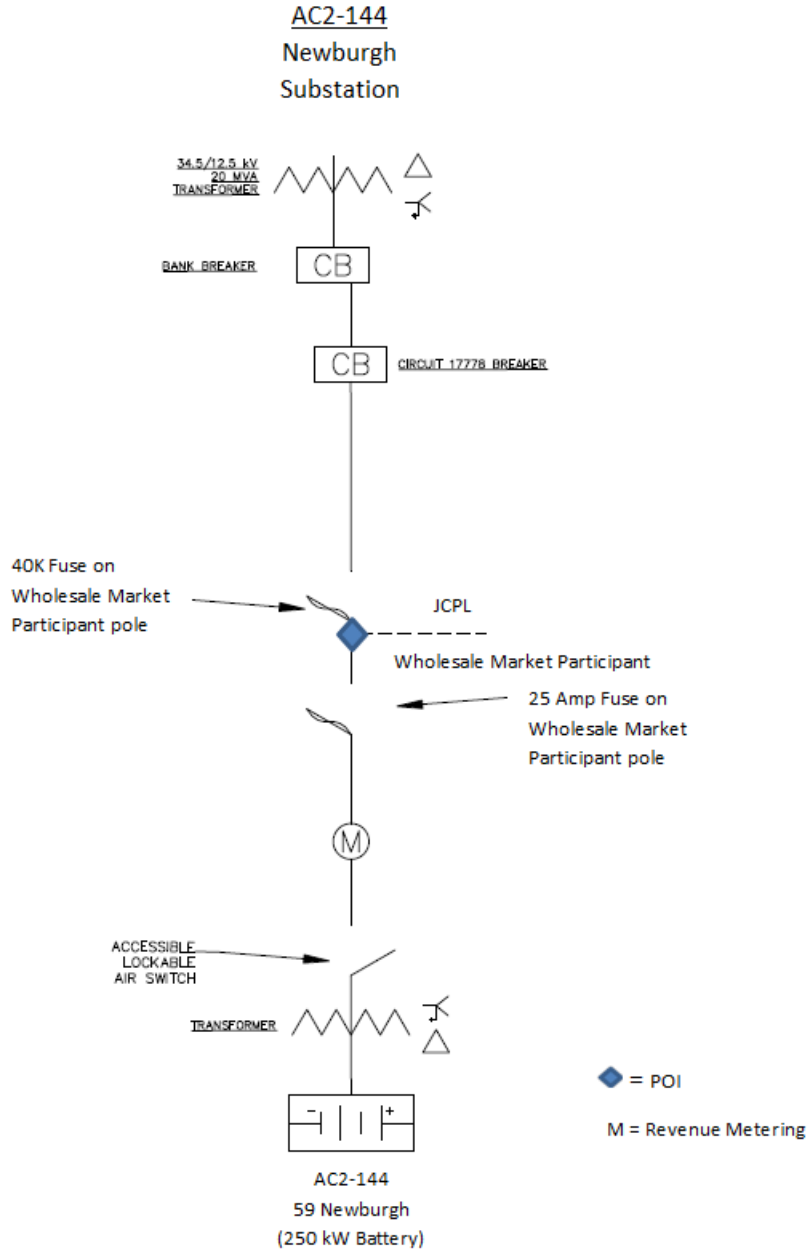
AC2-144
Newburgh
Substation

34.5/12.5 kV
20 MVA
TRANSFORMER

BANK BREAKER

CB

CB

CIRCUIT 17778 BREAKER

40K Fuse on Wholesale Market Participant pole

JCPL

Wholesale Market Participant

25 Amp Fuse on Wholesale Market Participant pole

M

ACCESSIBLE
LOCKABLE
AIR SWITCH

TRANSFORMER

–
+

= POI

M = Revenue Metering

AC2-144
59 Newburgh
(250 kW Battery)